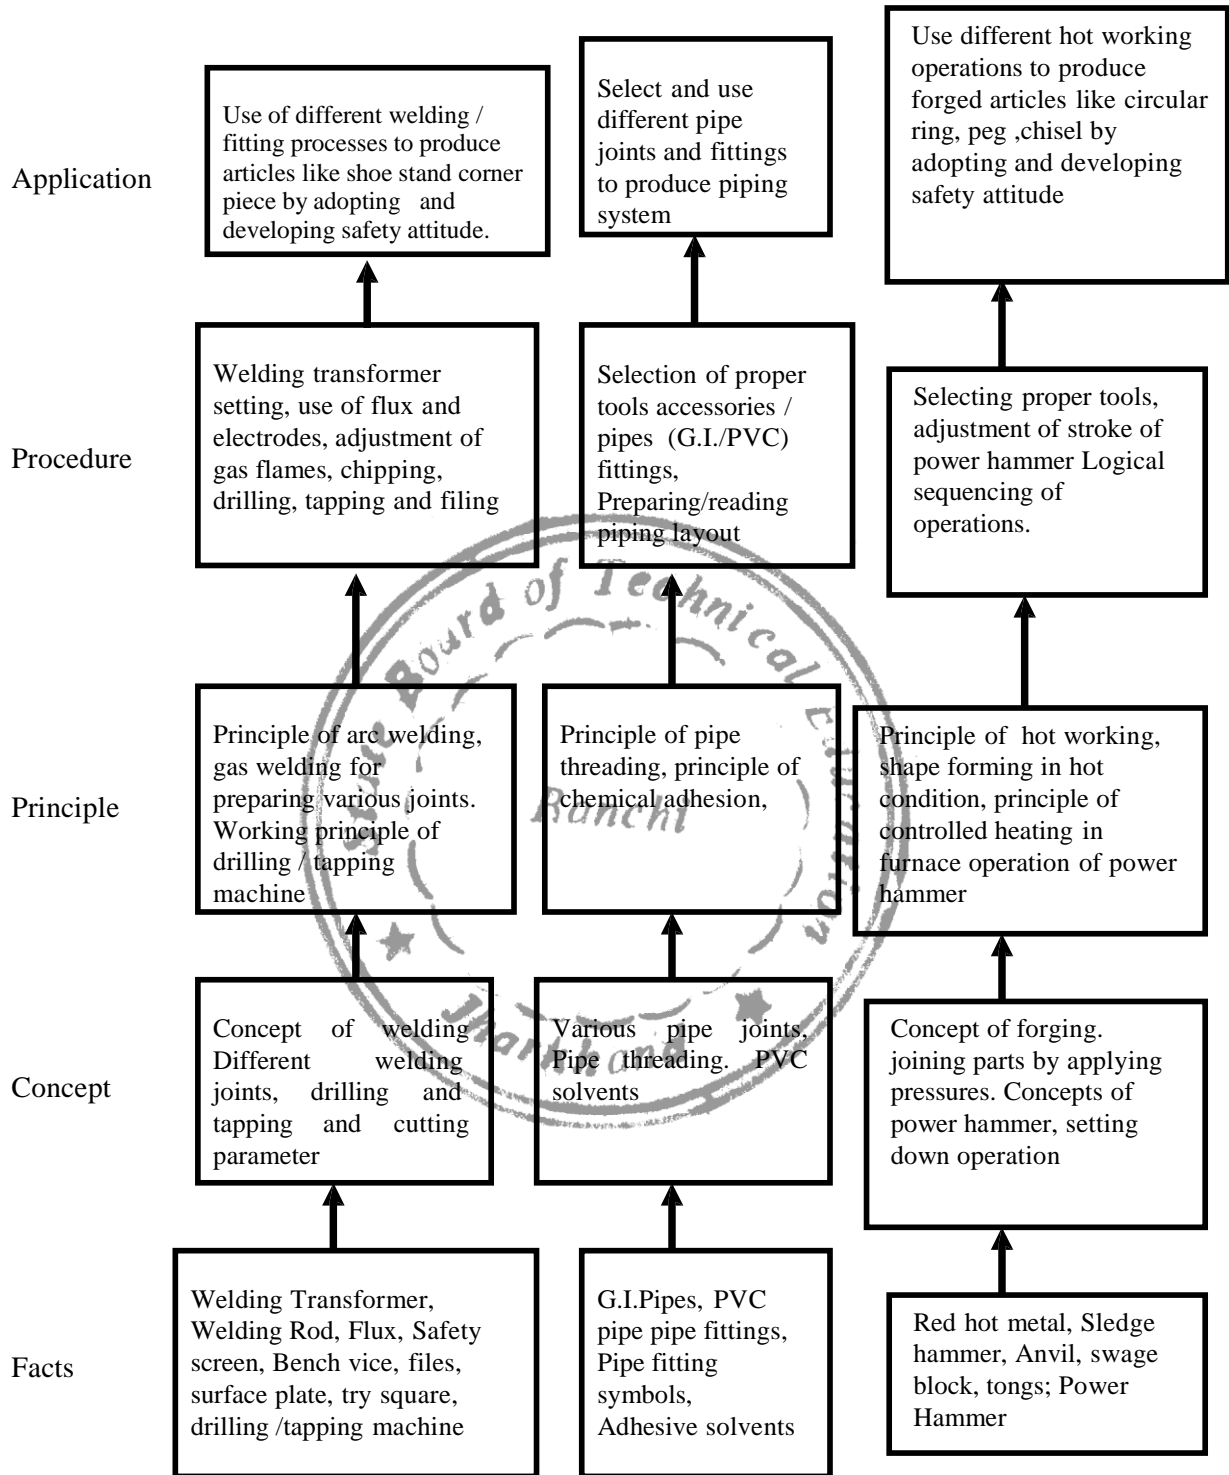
Application

Use of different welding / fitting processes to produce articles like shoe stand corner piece by adopting and developing safety attitude.

Select and use different pipe joints and fittings to produce piping system

Use different hot working operations to produce forged articles like circular ring, peg ,chisel by adopting and developing safety attitude

Procedure

Welding transformer setting, use of flux and electrodes, adjustment of gas flames, chipping, drilling, tapping and filing

Selection of proper tools accessories / pipes (G.I./PVC) fittings, Preparing/reading piping layout

Selecting proper tools, adjustment of stroke of power hammer Logical sequencing of operations.

Principle

Principle of arc welding, gas welding for preparing various joints. Working principle of drilling / tapping machine

Principle of pipe threading, principle of chemical adhesion,

Principle of hot working, shape forming in hot condition, principle of controlled heating in furnace operation of power hammer

Concept

Concept of welding Different welding joints, drilling and tapping and cutting parameter

Various pipe joints, Pipe threading. PVC solvents

Concept of forging. joining parts by applying pressures. Concepts of power hammer, setting down operation

Facts

Welding Transformer, Welding Rod, Flux, Safety screen, Bench vice, files, surface plate, try square, drilling /tapping machine

G.I.Pipes, PVC pipe pipe fittings, Pipe fitting symbols, Adhesive solvents

Red hot metal, Sledge hammer, Anvil, swage block, tongs; Power Hammer

State Board of Technical Education Ranchi Jharkhand